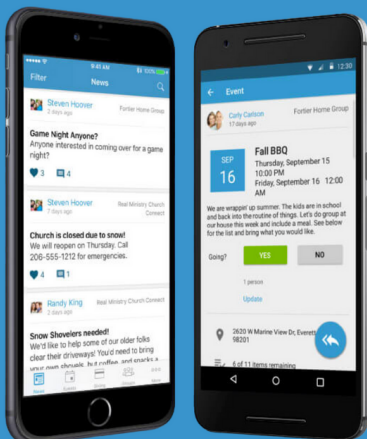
9:41 AM
100%
Filter
News

Steven Hoover
2 days ago
Fortier Home Group

Game Night Anyone?
Anyone interested in coming over for a game night?
3
4

Steven Hoover
2 days ago
Real Ministry Church Connect

Church is closed due to snow!
We will reopen on Thursday. Call 206-555-1212 for emergencies.
4
1

Randy King
2 days ago
Real Ministry Church Connect

Snow Shovelers needed!
We'd like to help some of our older folks clear their driveways! You'd need to bring your own shovels, but coffee, and snacks will

News
Events
Groups
More

12:30
Event

Carly Carlson
17 days ago
Fortier Home Group

SEP
16
Fall BBQ
Thursday, September 15 10:00 PM
Friday, September 16 12:00 AM

We are wrappin' up summer. The kids are in school and back into the routine of things. Let's do group at our house this week and include a meal. See below for the list and bring what you would like.

Going?
YES
NO

1 person
Update

2620 W Marine View Dr, Everett 98201

6 of 11 items remaining